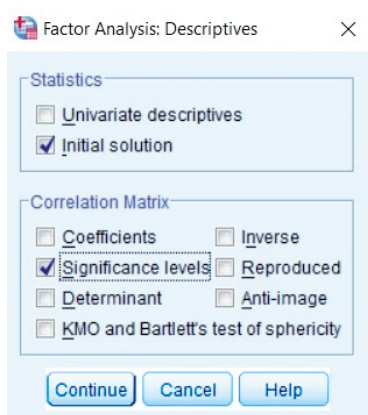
Factor Analysis: Descriptives

Statistics
Univariate descriptives
Initial solution

Correlation Matrix
Coefficients
Inverse
Significance levels
Reproduced
Determinant
Anti-image
KMO and Bartlett's test of sphericity

Continue
Cancel
Help